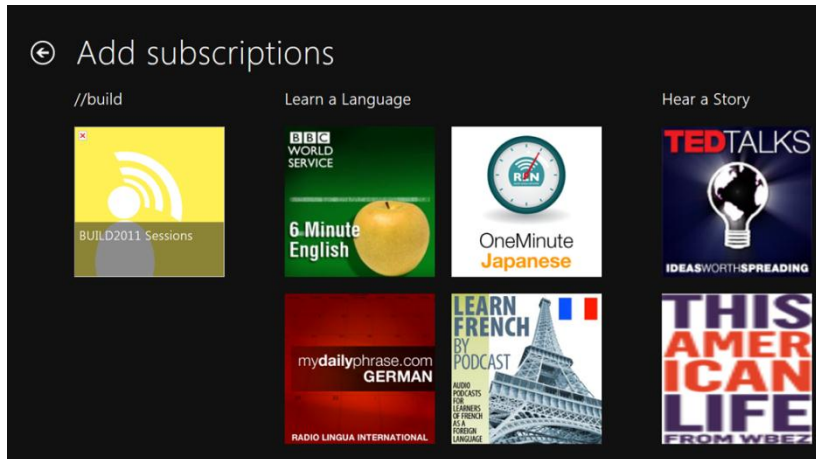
Add subscriptions

//build

BUILD2011 Sessions

Learn a Language

BBC WORLD SERVICE

6 Minute English

RLN

OneMinute Japanese

mydailyphrase.com GERMAN

RADIO LINGUA INTERNATIONAL

LEARN FRENCH BY PODCAST

AUDIO PODCASTS FOR LEARNERS OF FRENCH AS A FOREIGN LANGUAGE

Hear a Story

TEDTALKS

IDEAS WORTH SPREADING

THIS AMERICAN LIFE

FROM WBEZ